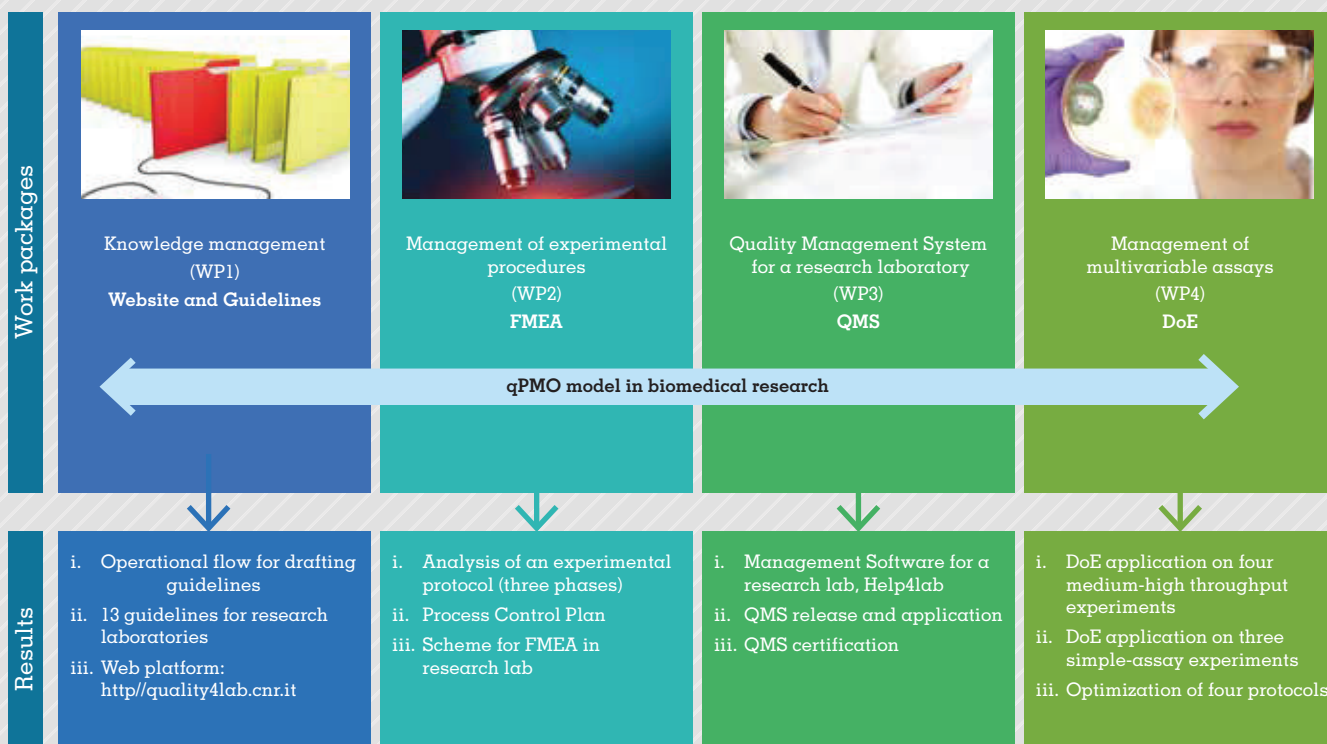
Work packages

Knowledge management
(WP1)
**Website and Guidelines**

Management of experimental procedures
(WP2)
**FMEA**

Quality Management System for a research laboratory
(WP3)
**QMS**

Management of multivariable assays
(WP4)
**DoE**

qPMO model in biomedical research

Results

i. Operational flow for drafting guidelines
ii. 13 guidelines for research laboratories
iii. Web platform: http//quality4lab.cnr.it

i. Analysis of an experimental protocol (three phases)
ii. Process Control Plan
iii. Scheme for FMEA in research lab

i. Management Software for a research lab, Help4lab
ii. QMS release and application
iii. QMS certification

i. DoE application on four medium-high throughput experiments
ii. DoE application on three simple-assay experiments
iii. Optimization of four protocols